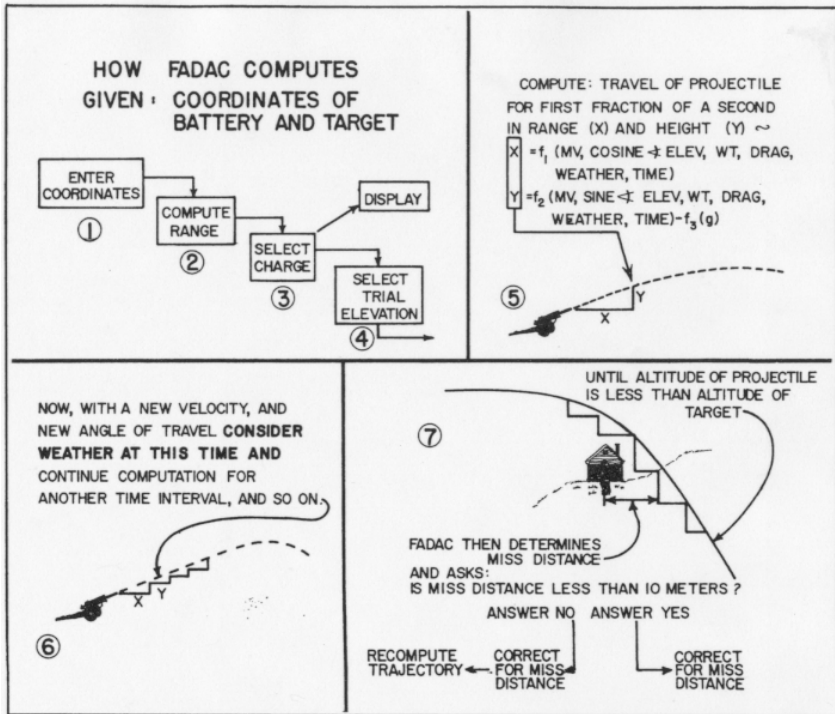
HOW FADAC COMPUTES
GIVEN: COORDINATES OF BATTERY AND TARGET

ENTER COORDINATES
①

COMPUTE RANGE
②

SELECT CHARGE
③

DISPLAY

SELECT TRIAL ELEVATION
④

COMPUTE: TRAVEL OF PROJECTILE FOR FIRST FRACTION OF A SECOND IN RANGE (X) AND HEIGHT (Y) ~

X $=f_1$ (MV, COSINE ∢ ELEV, WT, DRAG, WEATHER, TIME)

Y $=f_2$ (MV, SINE ∢ ELEV, WT, DRAG, WEATHER, TIME)$-f_3(g)$

Y
X
⑤

NOW, WITH A NEW VELOCITY, AND NEW ANGLE OF TRAVEL **CONSIDER WEATHER AT THIS TIME AND** CONTINUE COMPUTATION FOR ANOTHER TIME INTERVAL, AND SO ON.

X Y
⑥

⑦

UNTIL ALTITUDE OF PROJECTILE IS LESS THAN ALTITUDE OF TARGET

FADAC THEN DETERMINES MISS DISTANCE
AND ASKS:
IS MISS DISTANCE LESS THAN 10 METERS ?

ANSWER NO ANSWER YES

RECOMPUTE TRAJECTORY ← CORRECT FOR MISS DISTANCE

CORRECT FOR MISS DISTANCE